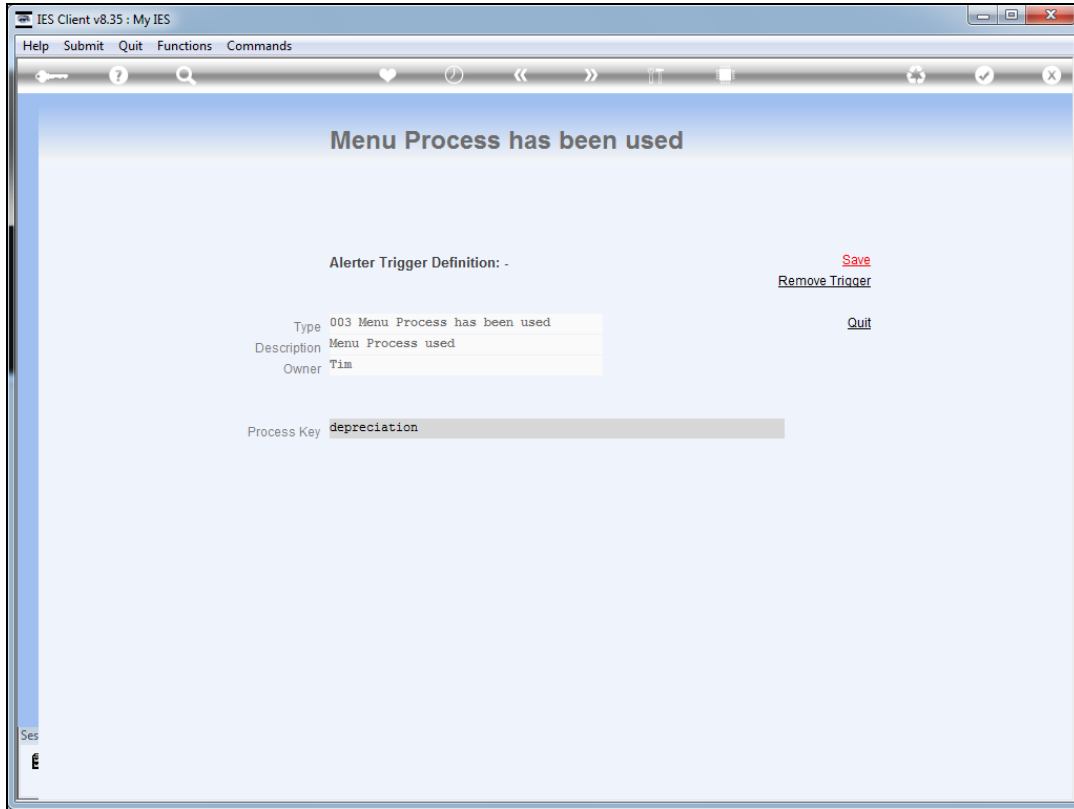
IES Client v8.35 : My IES

Help Submit Quit Functions Commands

Menu Process has been used

Alerter Trigger Definition: -

Save

Remove Trigger

Type 003 Menu Process has been used

Description Menu Process used

Owner Tim

Quit

Process Key depreciation

Ses